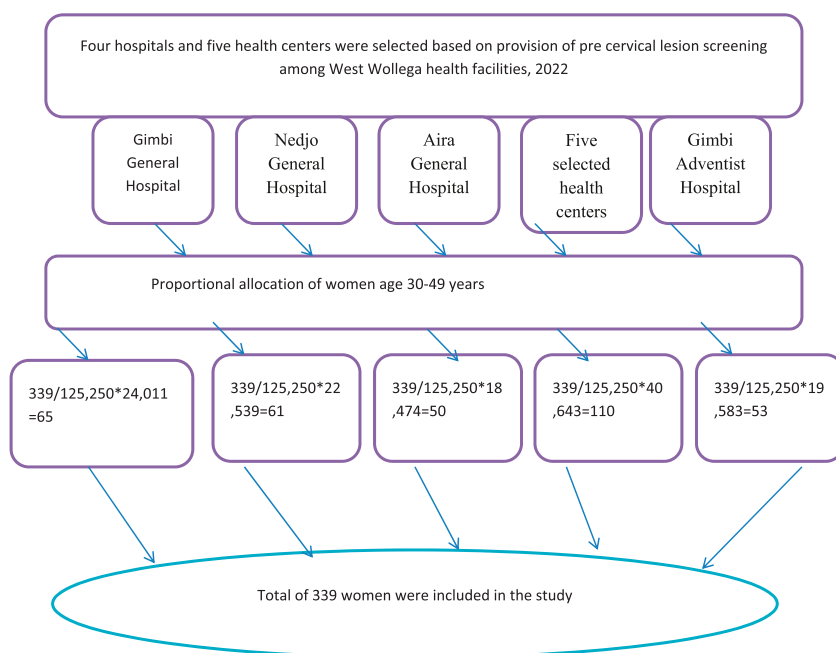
Four hospitals and five health centers were selected based on provision of pre cervical lesion screening among West Wollega health facilities, 2022

Gimbi General Hospital

Nedjo General Hospital

Aira General Hospital

Five selected health centers

Gimbi Adventist Hospital

Proportional allocation of women age 30-49 years

339/125,250*24,011 =65

339/125,250*22 ,539=61

339/125,250*18 ,474=50

339/125,250*40 ,643=110

339/125,250*19 ,583=53

Total of 339 women were included in the study